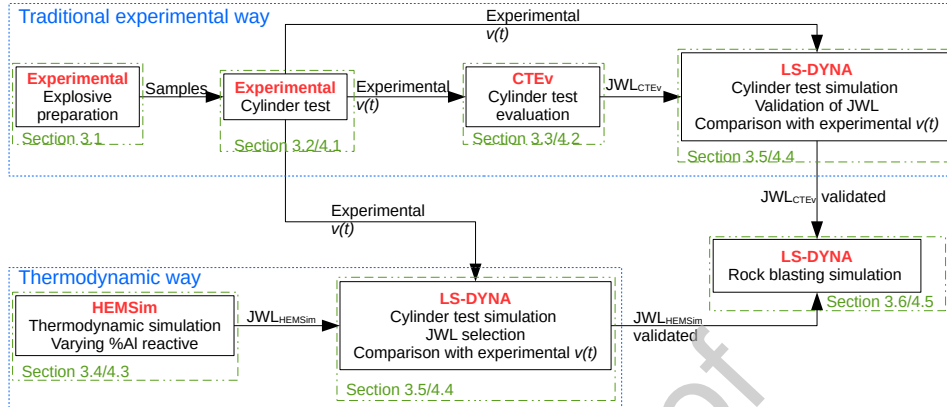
Traditional experimental way

Experimental Explosive preparation
Section 3.1

Samples

Experimental Cylinder test
Section 3.2/4.1

Experimental $v(t)$

Experimental $v(t)$

CTEv Cylinder test evaluation
Section 3.3/4.2

$JWL_{CTEv}$

LS-DYNA Cylinder test simulation Validation of JWL Comparison with experimental $v(t)$
Section 3.5/4.4

$JWL_{CTEv}$ validated

Experimental $v(t)$

LS-DYNA Rock blasting simulation
Section 3.6/4.5

Thermodynamic way

HEMSim Thermodynamic simulation Varying %Al reactive
Section 3.4/4.3

$JWL_{HEMSim}$

LS-DYNA Cylinder test simulation JWL selection Comparison with experimental $v(t)$
Section 3.5/4.4

$JWL_{HEMSim}$ validated